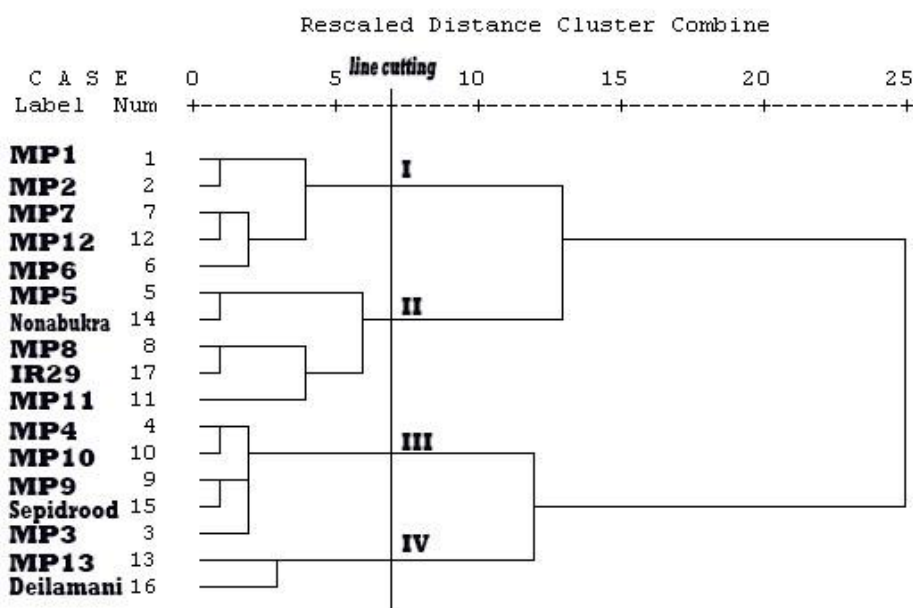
Rescaled Distance Cluster Combine

C A S E Label Num

0 5 line cutting 10 15 20 25

MP1 1
MP2 2
MP7 7
MP12 12
MP6 6
MP5 5
Nonabukra 14
MP8 8
IR29 17
MP11 11
MP4 4
MP10 10
MP9 9
Sepidrood 15
MP3 3
MP13 13
Deilamani 16

I
II
III
IV